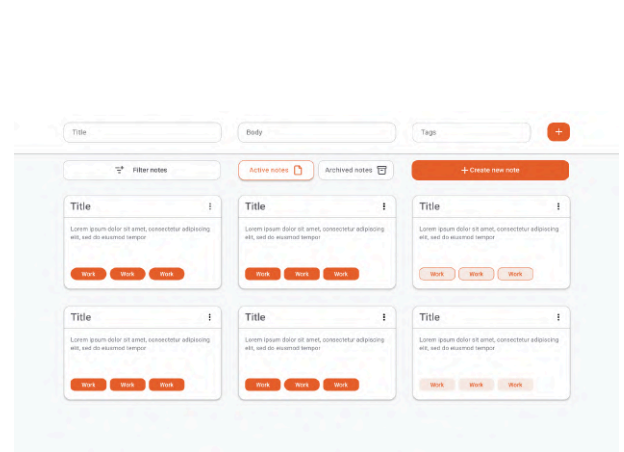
Title

Body

Tags

+

Filter notes

Active notes

Archived notes

+ Create new note

Title

Lorem ipsum dolor sit amet, consectetur adipiscing elit, sed do eiusmod tempor

Work Work Work

Title

Lorem ipsum dolor sit amet, consectetur adipiscing elit, sed do eiusmod tempor

Work Work Work

Title

Lorem ipsum dolor sit amet, consectetur adipiscing elit, sed do eiusmod tempor

Work Work Work

Title

Lorem ipsum dolor sit amet, consectetur adipiscing elit, sed do eiusmod tempor

Work Work Work

Title

Lorem ipsum dolor sit amet, consectetur adipiscing elit, sed do eiusmod tempor

Work Work Work

Title

Lorem ipsum dolor sit amet, consectetur adipiscing elit, sed do eiusmod tempor

Work Work Work